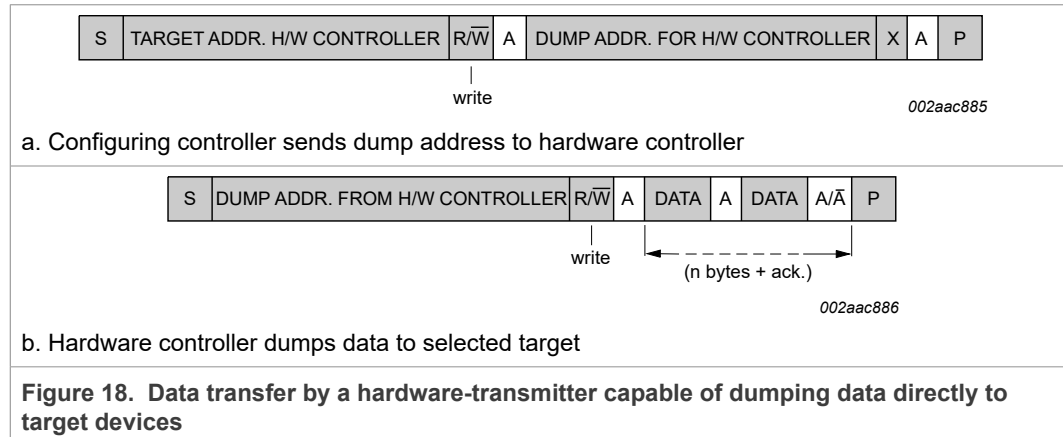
| S | TARGET ADDR. H/W CONTROLLER | R/$\overline{W}$ | A | DUMP ADDR. FOR H/W CONTROLLER | X | A | P |
|---|---|---|---|---|---|---|---|

write

002aac885

a. Configuring controller sends dump address to hardware controller

| S | DUMP ADDR. FROM H/W CONTROLLER | R/$\overline{W}$ | A | DATA | A | DATA | A/$\overline{A}$ | P |
|---|---|---|---|---|---|---|---|---|

write

(n bytes + ack.)

002aac886

b. Hardware controller dumps data to selected target

**Figure 18. Data transfer by a hardware-transmitter capable of dumping data directly to target devices**